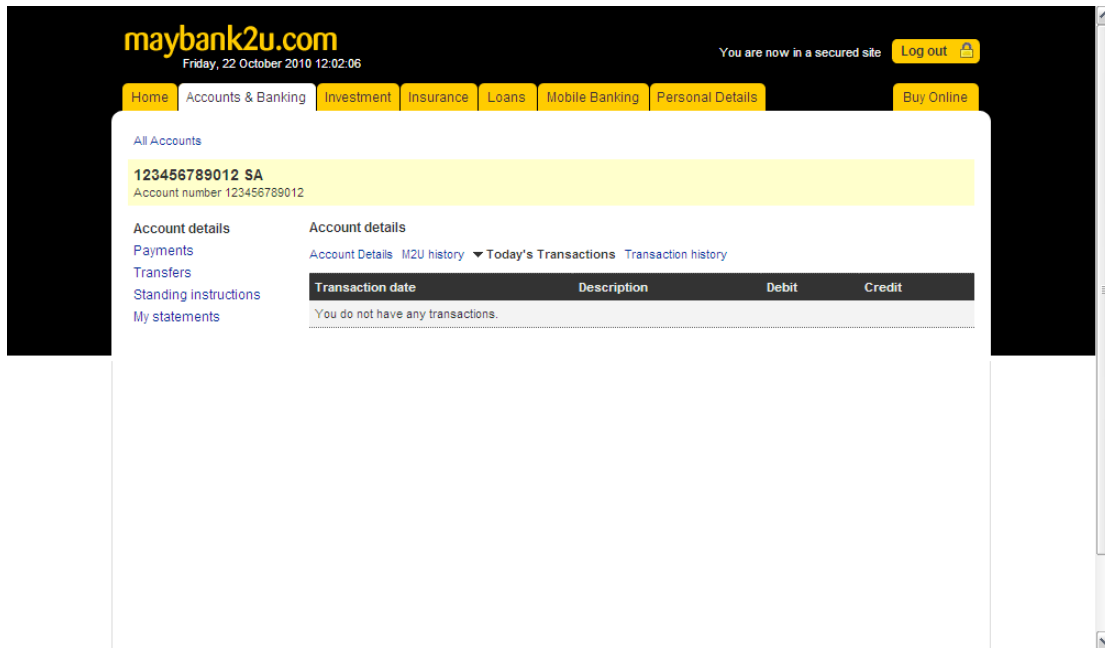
maybank2u.com
Friday, 22 October 2010 12:02:06

You are now in a secured site
Log out

Home
Accounts & Banking
Investment
Insurance
Loans
Mobile Banking
Personal Details
Buy Online

All Accounts

123456789012 SA
Account number 123456789012

Account details
Payments
Transfers
Standing instructions
My statements

Account details

Account Details M2U history Today's Transactions Transaction history

| Transaction date | Description | Debit | Credit |
|---|---|---|---|
| You do not have any transactions. | | | |